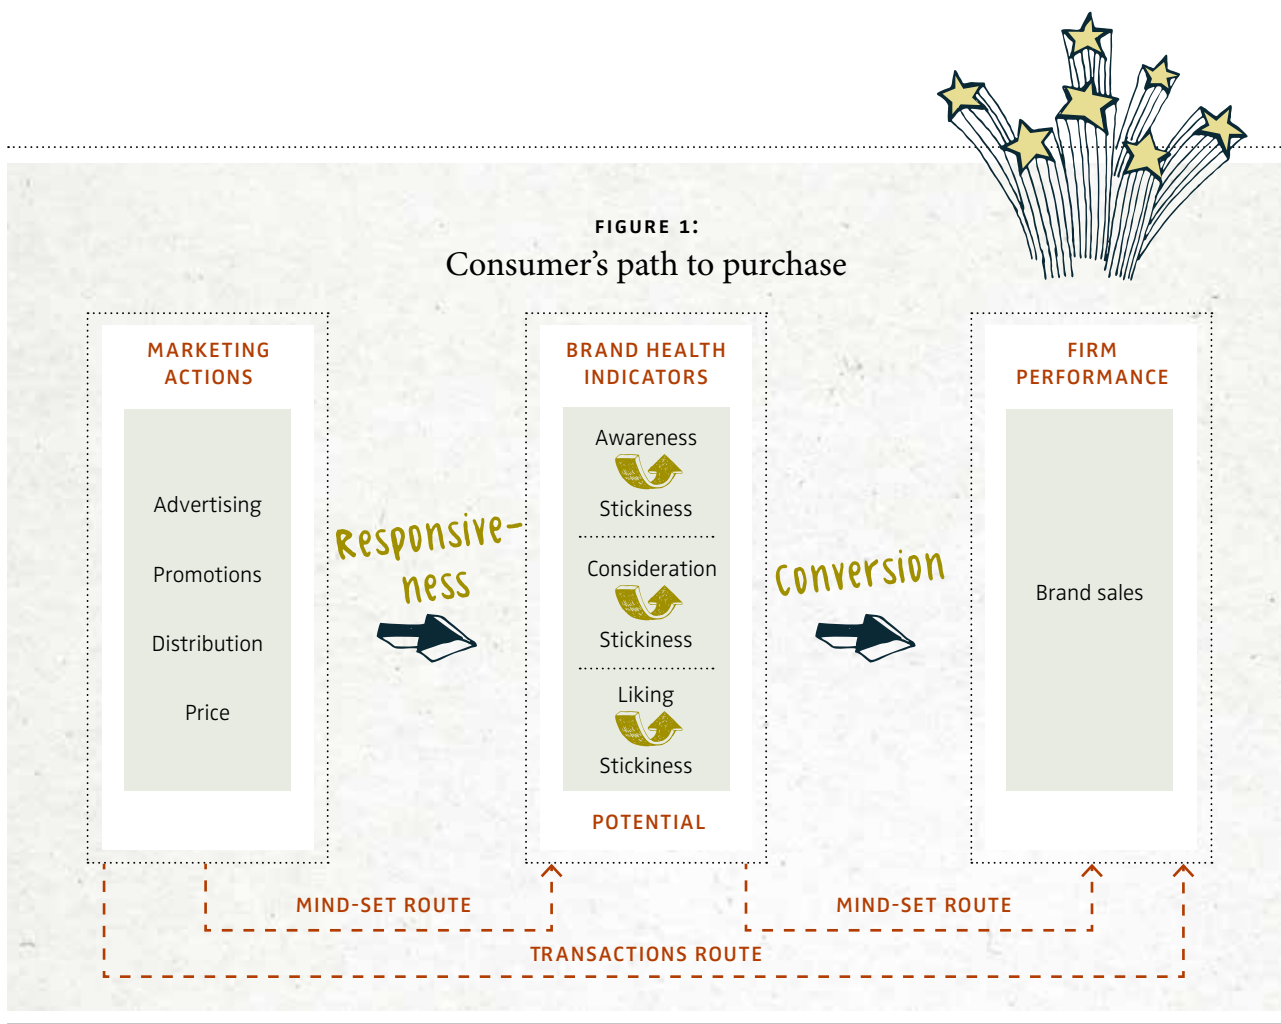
FIGURE 1:
Consumer's path to purchase

MARKETING ACTIONS

Advertising

Promotions

Distribution

Price

Responsiveness

BRAND HEALTH INDICATORS

Awareness

Stickiness

Consideration

Stickiness

Liking

Stickiness

POTENTIAL

Conversion

FIRM PERFORMANCE

Brand sales

MIND-SET ROUTE

MIND-SET ROUTE

TRANSACTIONS ROUTE